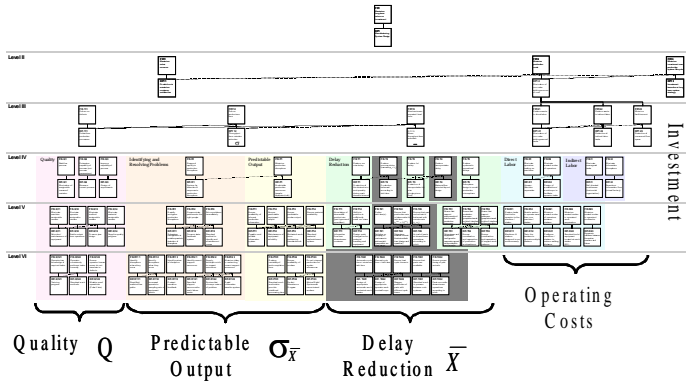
Level II

Level III

Investment

Level IV

Quality

Identifying and Resolving Problems

Predictable Output

Delay Reduction

Direct Labor

Indirect Labor

Level V

Level VI

Operating Costs

Quality $Q$

Predictable Output $\sigma_{\bar{X}}$

Delay Reduction $\bar{X}$